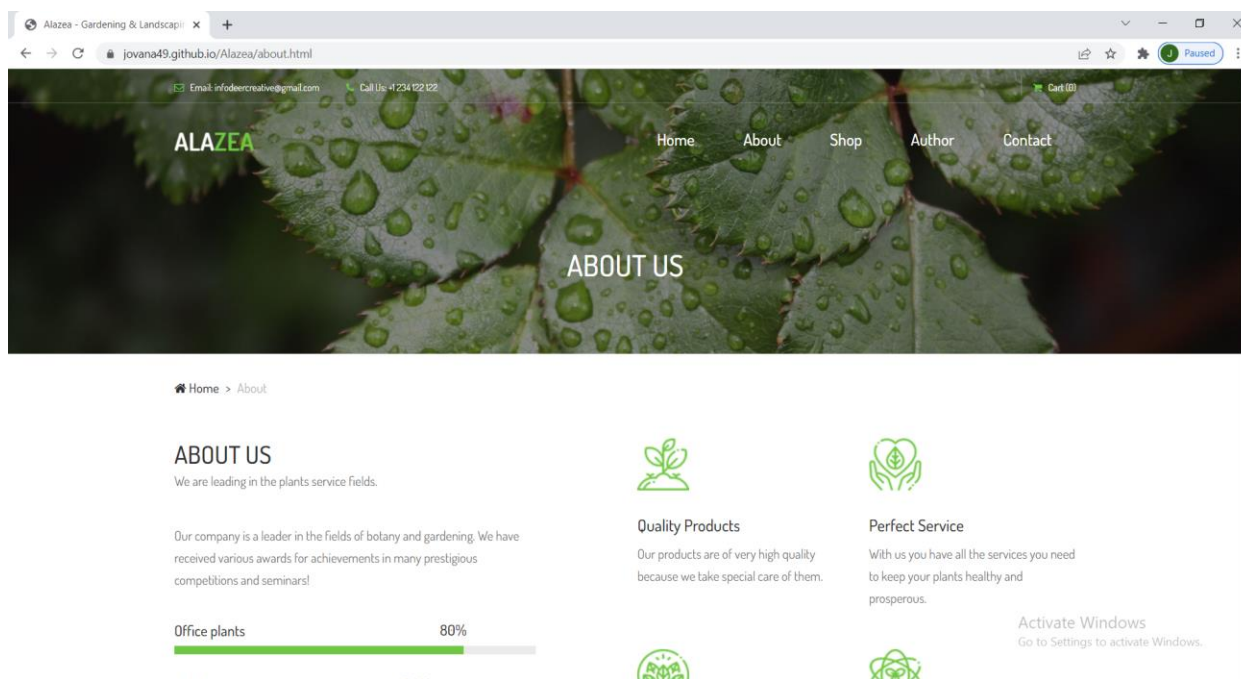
Alazea - Gardening & Landscapi ×
jovana49.github.io/Alazea/about.html
J Paused

Email: infodeercreative@gmail.com Call Us: +1 234 122 122 Cart (0)

ALAZEA

Home About Shop Author Contact

ABOUT US

Home > About

ABOUT US
We are leading in the plants service fields.

Our company is a leader in the fields of botany and gardening. We have received various awards for achievements in many prestigious competitions and seminars!

Office plants 80%

Quality Products
Our products are of very high quality because we take special care of them.

Perfect Service
With us you have all the services you need to keep your plants healthy and prosperous.

Activate Windows
Go to Settings to activate Windows.